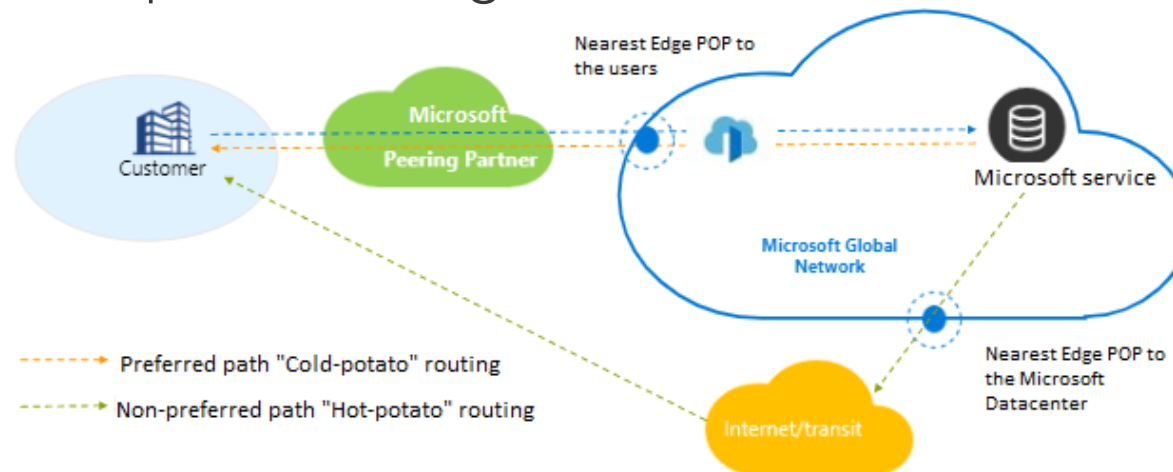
Nearest Edge POP to the users

Customer

Microsoft Peering Partner

Microsoft service

Microsoft Global Network

Nearest Edge POP to the Microsoft Datacenter

Preferred path "Cold-potato" routing

Non-preferred path "Hot-potato" routing

Internet/transit